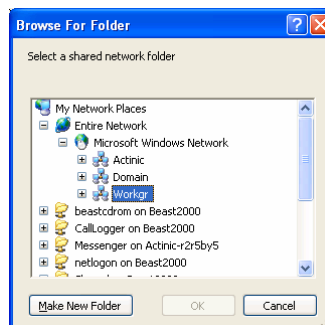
Browse For Folder

Select a shared network folder

My Network Places
Entire Network
Microsoft Windows Network
Actinic
Domain
Workgr
beastcdrom on Beast2000
CallLogger on Beast2000
Messenger on Actinic-r2r5by5
netlogon on Beast2000
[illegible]

Make New Folder
OK
Cancel